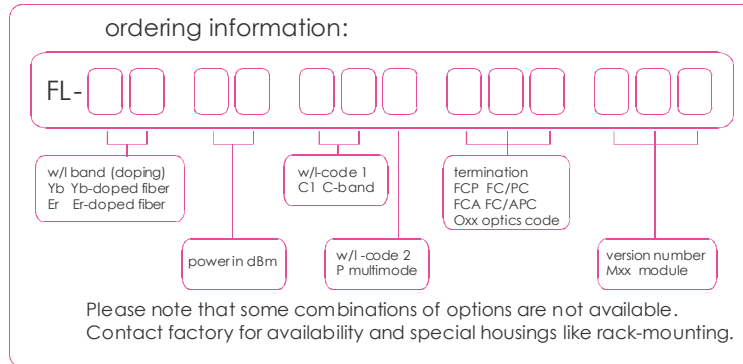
ordering information:

FL-

w/l band (doping)
Yb Yb-doped fiber
Er Er-doped fiber

power in dBm

w/l-code 1
C1 C-band

w/l -code 2
P multimode

termination
FCP FC/PC
FCA FC/APC
Oxx optics code

version number
Mxx module

Please note that some combinations of options are not available.
Contact factory for availability and special housings like rack-mounting.